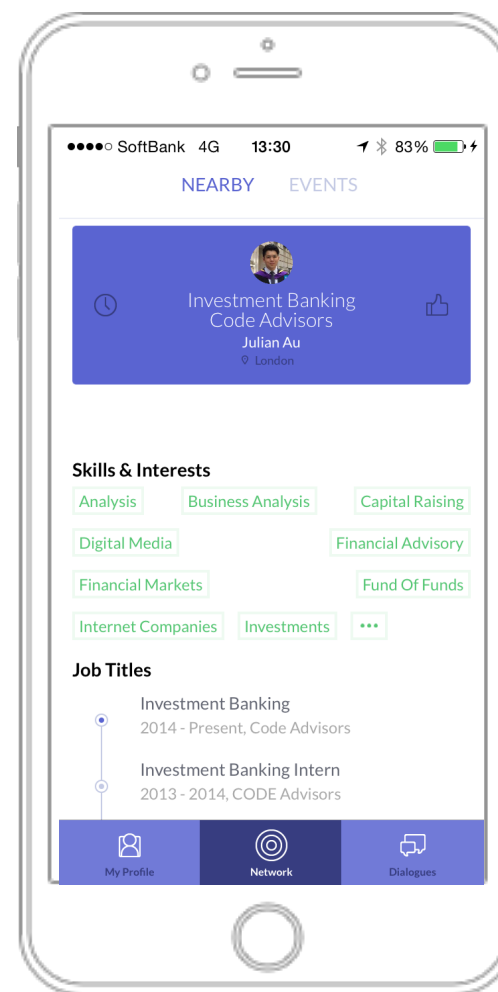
●●●●○ SoftBank 4G 13:30 83%

NEARBY EVENTS

Investment Banking
Code Advisors
Julian Au
London

Skills & Interests

Analysis
Business Analysis
Capital Raising
Digital Media
Financial Advisory
Financial Markets
Fund Of Funds
Internet Companies
Investments
•••

Job Titles

Investment Banking
2014 - Present, Code Advisors

Investment Banking Intern
2013 - 2014, CODE Advisors

My Profile
Network
Dialogues